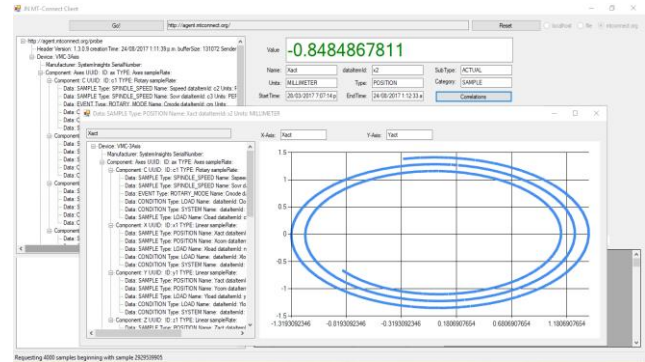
XLMT-Connect Client

Go!

http://agent.mtconnect.org/

Reset

localhost

file

mtconnect.org

http://agent.mtconnect.org/probe

Header Version: 1.3.0.9 creationTime: 24/08/2017 1:11:39 p.m. bufferSize: 131072 Sender

Device: VMC-3Axis

Manufacturer: SystemInsights SerialNumber:

Component: Axes UUID: ID: ax TYPE: Axes sampleRate:

Component: C UUID: ID: c1 TYPE: Rotary sampleRate:

Data: SAMPLE Type: SPINDLE_SPEED Name: Sspeed dataItemId: c2 Units: R

Data: SAMPLE Type: SPINDLE_SPEED Name: Sovr dataItemId: c3 Units: PER

Data: EVENT Type: ROTARY_MODE Name: Cmode dataItemId

Value

-0.8484867811

Name:

Xact

dataItemId:

x2

Sub Type:

ACTUAL

Units:

MILLIMETER

Type:

POSITION

Category:

SAMPLE

StartTime:

20/03/2017 7:07:14 p

EndTime:

24/08/2017 1:12:33 a

Correlations

Data: SAMPLE Type: POSITION Name: Xact dataItemId: x2 Units: MILLIMETER

Xact

X-Axis:

Xact

Y-Axis:

Xact

Device: VMC-3Axis

Manufacturer: SystemInsights SerialNumber:

Component: Axes UUID: ID: ax TYPE: Axes sampleRate:

Component: C UUID: ID: c1 TYPE: Rotary sampleRate:

Data: SAMPLE Type: SPINDLE_SPEED Name: Sspeed

Data: SAMPLE Type: SPINDLE_SPEED Name: Sovr d

Data: EVENT Type: ROTARY_MODE Name: Cmode d

Data: CONDITION Type: LOAD Name: dataItemId: Cc

Data: CONDITION Type: SYSTEM Name: dataItemId:

Data: SAMPLE Type: LOAD Name: Cload dataItemId: c

Component: X UUID: ID: x1 TYPE: Linear sampleRate:

Data: SAMPLE Type: POSITION Name: Xact dataItem

Data: SAMPLE Type: POSITION Name: Xcom dataItem

Data: SAMPLE Type: LOAD Name: Xload dataItemId: x

Data: CONDITION Type: LOAD Name: dataItemId: Xlo

Data: CONDITION Type: SYSTEM Name: dataItemId:

Component: Y UUID: ID: y1 TYPE: Linear sampleRate:

Data: SAMPLE Type: POSITION Name: Yact dataItem

Data: SAMPLE Type: POSITION Name: Ycom dataItem

Data: SAMPLE Type: LOAD Name: Yload dataItemId: y

Data: CONDITION Type: LOAD Name: dataItemId: Ylo

Data: CONDITION Type: SYSTEM Name: dataItemId:

Component: Z UUID: ID: z1 TYPE: Linear sampleRate:

Data: SAMPLE Type: POSITION Name: Zact dataItem

1.5

1

0.5

0

-0.5

-1

-1.5

-1.3193092346

-0.8193092346

-0.3193092346

0.1806907654

0.6806907654

1.1806907654

Requesting 4000 samples beginning with sample 2929598805